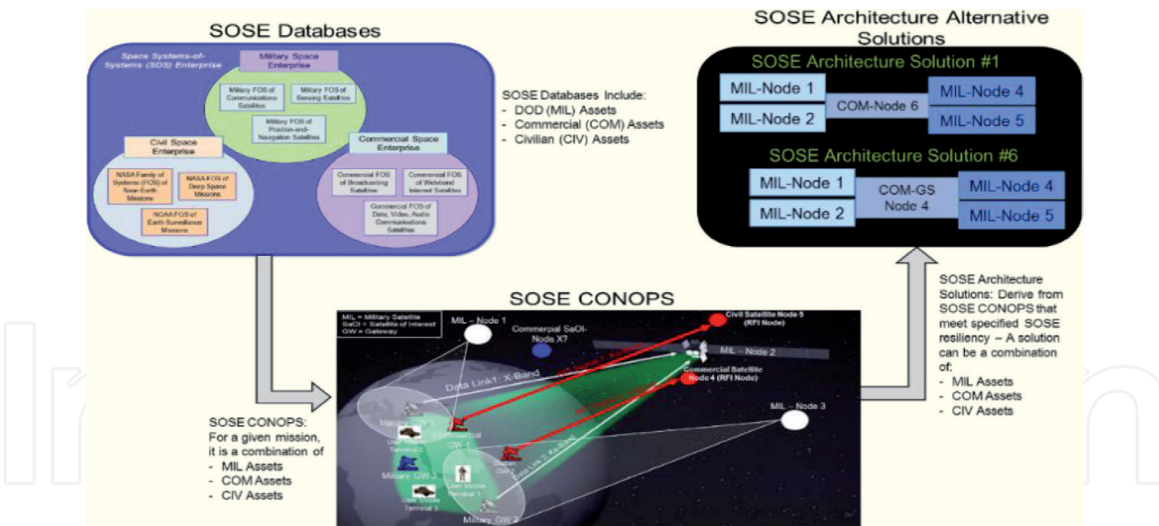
SOSE Databases

Space Systems-of-Systems (SOS) Enterprise

Military Space Enterprise

Military FOS of Communications Satellites

Military FOS of Sensing Satellites

Military FOS of Position-and-Navigation Satellites

Civil Space Enterprise

NASA Family of Systems (FOS) of Near-Earth Missions

NASA FOS of Deep Space Missions

NOAA FOS of Earth Surveillance Missions

Commercial Space Enterprise

Commercial FOS of Broadcasting Satellites

Commercial FOS of Wideband Internet Satellites

Commercial FOS of Data, Video, Audio Communications Satellites

SOSE Databases Include:
- DOD (MIL) Assets
- Commercial (COM) Assets
- Civilian (CIV) Assets

SOSE Architecture Alternative Solutions

SOSE Architecture Solution #1

MIL-Node 1
MIL-Node 2
COM-Node 6
MIL-Node 4
MIL-Node 5

SOSE Architecture Solution #6

MIL-Node 1
MIL-Node 2
COM-GS Node 4
MIL-Node 4
MIL-Node 5

SOSE CONOPS

MIL = Military Satellite
SaOI = Satellite of Interest
GW = Gateway

MIL – Node 1
Commercial SaOI-Node X?
Civil Satellite Node 5 (RFI Node)
MIL – Node 2
Commercial Satellite Node 4 (RFI Node)
Data Link1: X-Band
MIL – Node 3
Commercial GW
Military GW 1
Military GW 2
User Mobile Terminal 1
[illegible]

SOSE CONOPS:
For a given mission, it is a combination of
- MIL Assets
- COM Assets
- CIV Assets

SOSE Architecture Solutions: Derive from SOSE CONOPS that meet specified SOSE resiliency – A solution can be a combination of:
- MIL Assets
- COM Assets
- CIV Assets